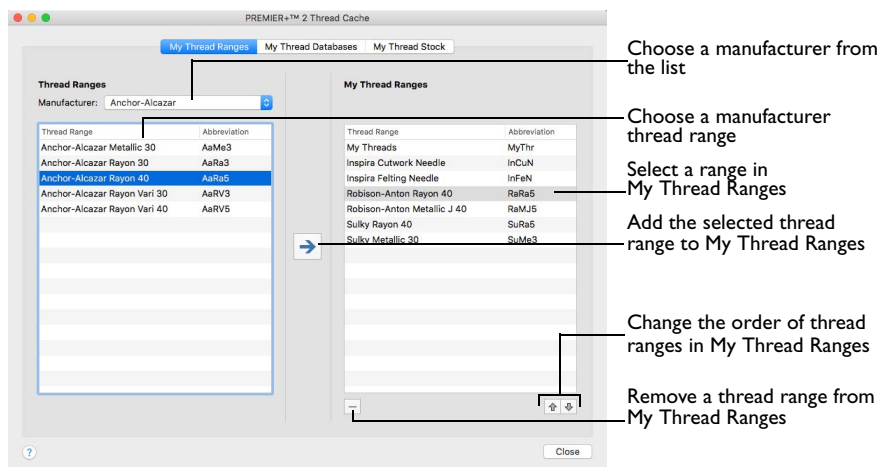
PREMIER+™ 2 Thread Cache

My Thread Ranges | My Thread Databases | My Thread Stock

Thread Ranges

Manufacturer: Anchor-Alcazar

| Thread Range | Abbreviation |
|---|---|
| Anchor-Alcazar Metallic 30 | AaMe3 |
| Anchor-Alcazar Rayon 30 | AaRa3 |
| Anchor-Alcazar Rayon 40 | AaRa5 |
| Anchor-Alcazar Rayon Vari 30 | AaRV3 |
| Anchor-Alcazar Rayon Vari 40 | AaRV5 |

My Thread Ranges

| Thread Range | Abbreviation |
|---|---|
| My Threads | MyThr |
| Inspira Cutwork Needle | InCuN |
| Inspira Felting Needle | InFeN |
| Robison-Anton Rayon 40 | RaRa5 |
| Robison-Anton Metallic J 40 | RaMJ5 |
| Sulky Rayon 40 | SuRa5 |
| Sulky Metallic 30 | SuMe3 |

Close

Choose a manufacturer from the list

Choose a manufacturer thread range

Select a range in My Thread Ranges

Add the selected thread range to My Thread Ranges

Change the order of thread ranges in My Thread Ranges

Remove a thread range from My Thread Ranges